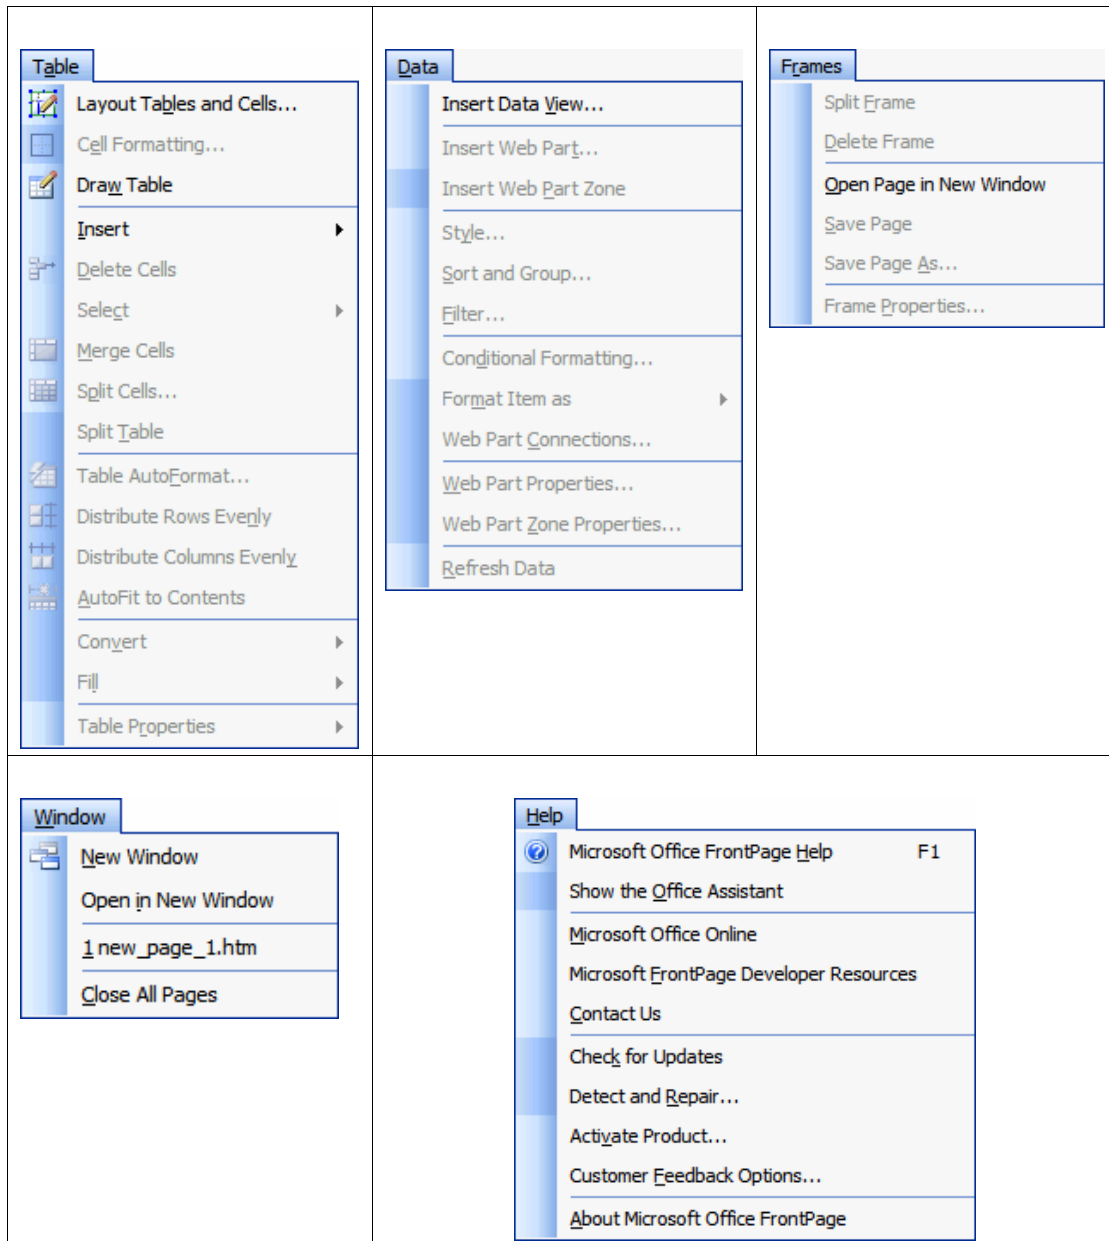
| Table<br>Layout Tables and Cells...<br>Cell Formatting...<br>Draw Table<br>Insert<br>Delete Cells<br>Select<br>Merge Cells<br>Split Cells...<br>Split Table<br>Table AutoFormat...<br>Distribute Rows Evenly<br>Distribute Columns Evenly<br>AutoFit to Contents<br>Convert<br>Fill<br>Table Properties | Data<br>Insert Data View...<br>Insert Web Part...<br>Insert Web Part Zone<br>Style...<br>Sort and Group...<br>Filter...<br>Conditional Formatting...<br>Format Item as<br>Web Part Connections...<br>Web Part Properties...<br>Web Part Zone Properties...<br>Refresh Data | Frames<br>Split Frame<br>Delete Frame<br>Open Page in New Window<br>Save Page<br>Save Page As...<br>Frame Properties... |
|---|---|---|
| Window<br>New Window<br>Open in New Window<br>1 new_page_1.htm<br>Close All Pages | Help<br>Microsoft Office FrontPage Help F1<br>Show the Office Assistant<br>Microsoft Office Online<br>Microsoft FrontPage Developer Resources<br>Contact Us<br>Check for Updates<br>Detect and Repair...<br>Activate Product...<br>Customer Feedback Options...<br>About Microsoft Office FrontPage | |